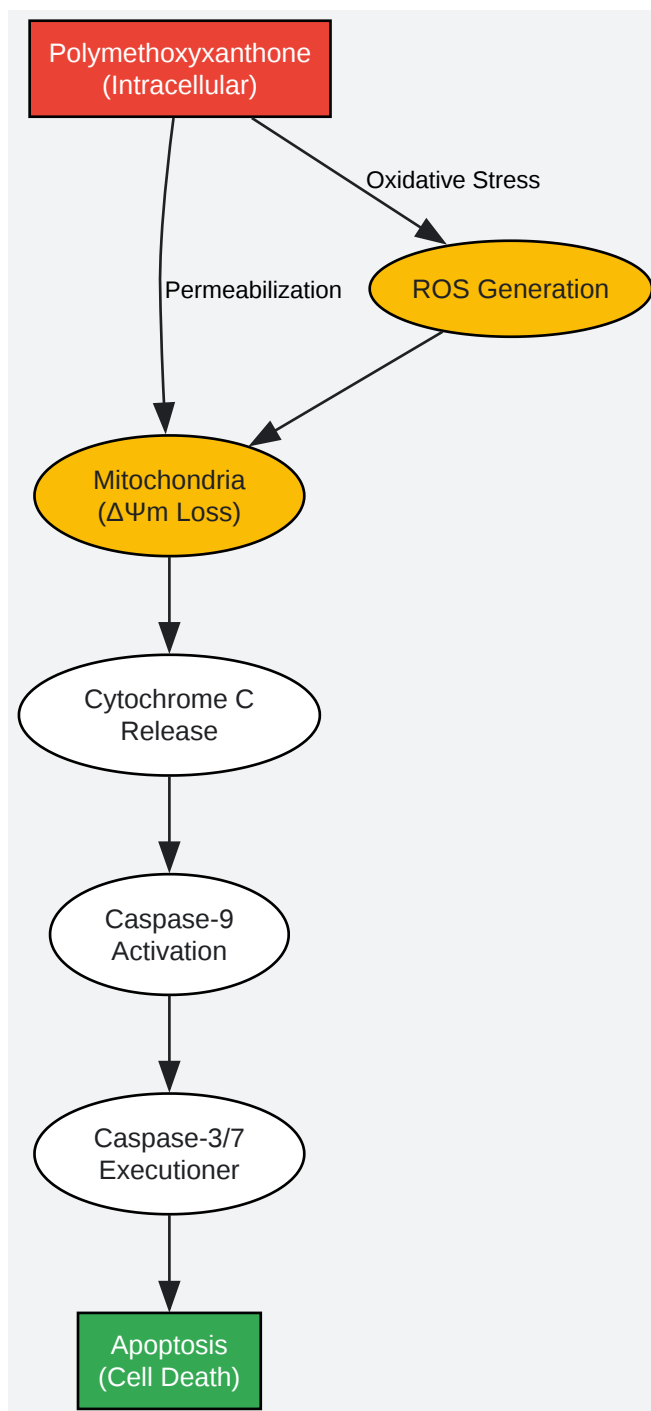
Polymethoxyxanthone
(Intracellular)

Oxidative Stress

Permeabilization

ROS Generation

Mitochondria
($\Delta\Psi$m Loss)

Cytochrome C
Release

Caspase-9
Activation

Caspase-3/7
Executioner

Apoptosis
(Cell Death)